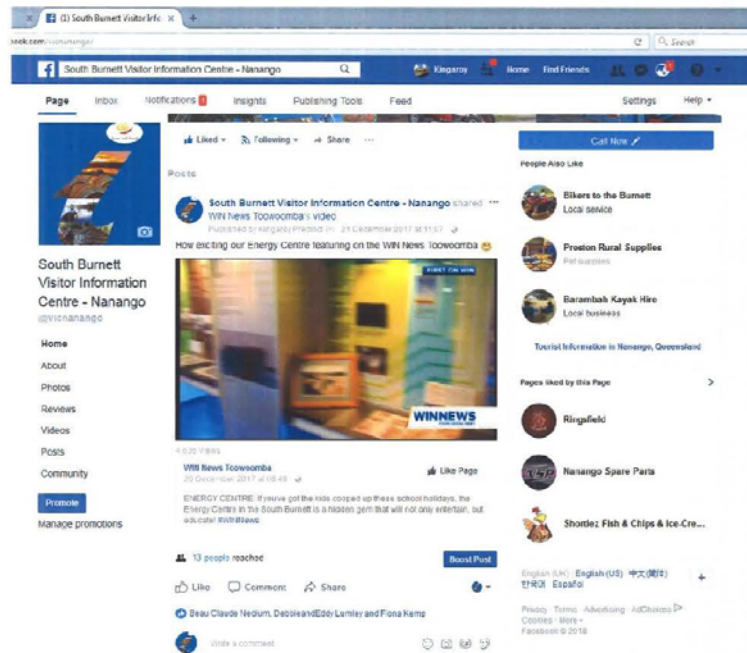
(1) South Burnett Visitor Info ×

book.com/visnanango/

Search

South Burnett Visitor Information Centre - Nanango

Kingaroy Home Find Friends

Page Inbox Notifications Insights Publishing Tools Feed Settings Help

South Burnett Visitor Information Centre - Nanango
@visnanango

Home
About
Photos
Reviews
Videos
Posts
Community

Promote
Manage promotions

Liked Following Share ···

Posts

South Burnett Visitor Information Centre - Nanango shared WIN News Toowoomba's video
Published by Kingaroy Photos · 21 December 2017 at 11:57

How exciting our Energy Centre featuring on the WIN News Toowoomba

FIRST ON WIN

WINNEWS

4,020 Views

WIN News Toowoomba
20 December 2017 at 08:49

Like Page

ENERGY CENTRE: If you've got the kids cooped up these school holidays, the Energy Centre in the South Burnett is a hidden gem that will not only entertain, but educate! #WINNews

13 people reached

Boost Post

Like Comment Share

Beau Claude Nedium, DebbieandEddy Lemley and Fiona Kemp

Write a comment...

Call Now

People Also Like

Bikers to the Burnett
Local service

Preston Rural Supplies
Pet supplies

Barambah Kayak Hire
Local business

Tourist Information in Nanango, Queensland

Pages liked by this Page

Ringsfield

Nanango Spare Parts

Shortiez Fish & Chips & Ice-Cre...

English (UK) English (US) 中文(简体) 한국어 Español

Privacy · Terms · Advertising · AdChoices · Cookies · More
Facebook © 2018